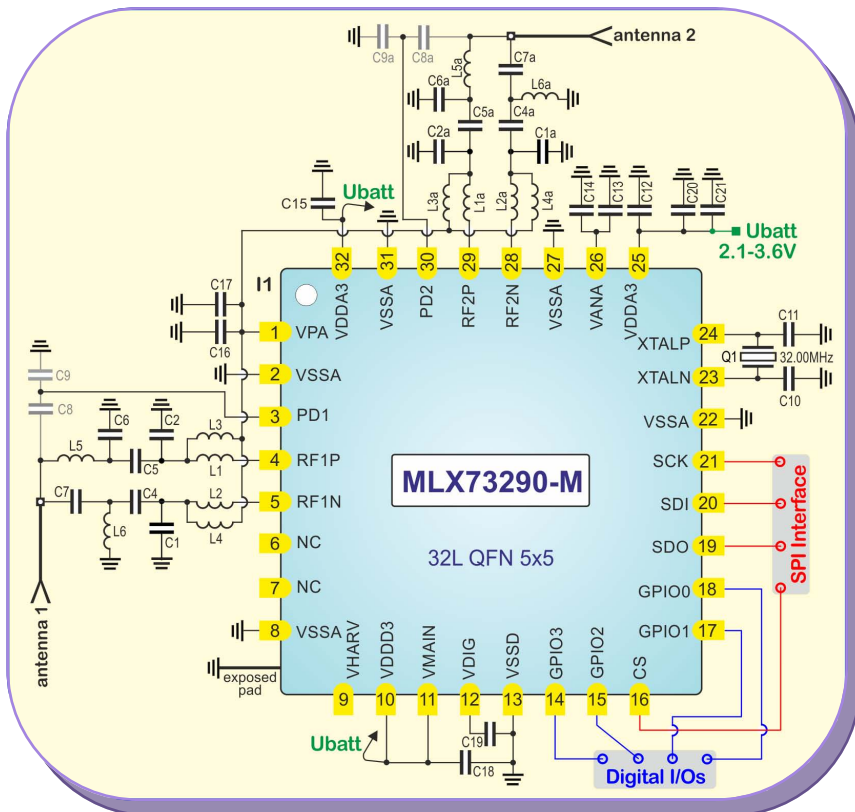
C9a C8a antenna 2
C7a
L5a
C6a
L6a
C5a C4a
C2a C1a
L3a L1a L2a L4a
C14 C13 C12 C20 C21
C15 Ubatt
Ubatt
2.1-3.6V
32 31 30 29 28 27 26 25
VDDA3 VSSA PD2 RF2P RF2N VSSA VANA VDDA3
I1
C17
C16
1 VPA
2 VSSA
3 PD1
4 RF1P
5 RF1N
6 NC
7 NC
8 VSSA
C9
C8
C6 C2
L3
L5 C5 L1
C7 C4 L2
L6 C1 L4
antenna 1
exposed pad
24 XTALP
23 XTALN
22 VSSA
21 SCK
20 SDI
19 SDO
18 GPIO0
17 GPIO1
C11
Q1 32.00MHz
C10
MLX73290-M
32L QFN 5x5
SPI Interface
VHARV VDDD3 VMAIN VDIG VSSD GPIO3 GPIO2 CS
9 10 11 12 13 14 15 16
Ubatt
C19
C18
Digital I/Os